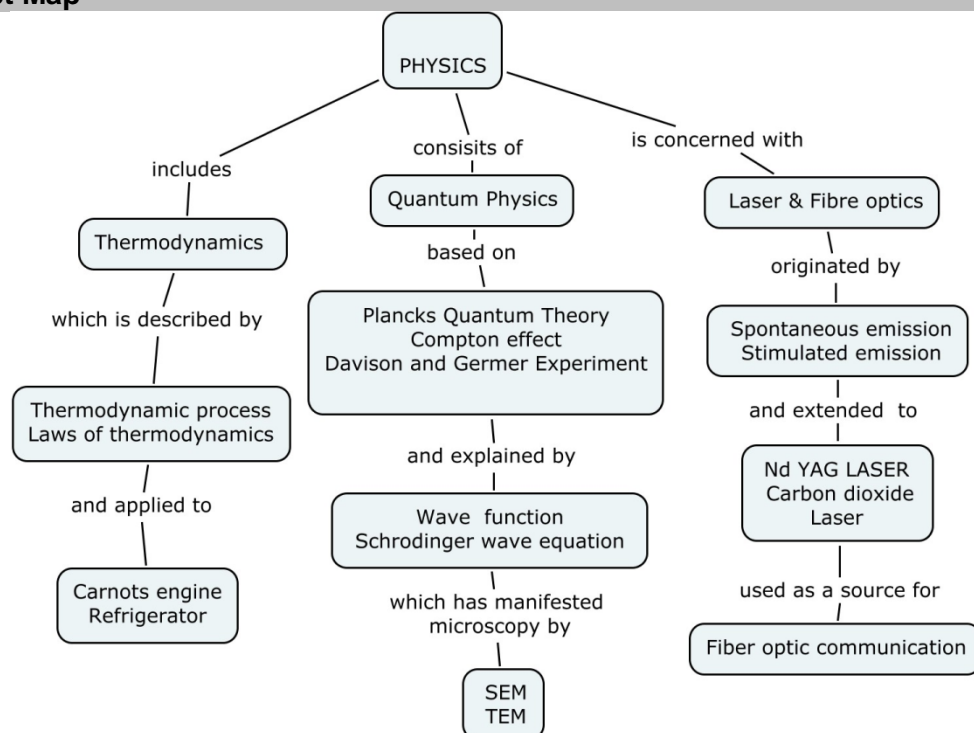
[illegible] Map

PHYSICS

includes

Thermodynamics

which is described by

Thermodynamic process
Laws of thermodynamics

and applied to

Carnots engine
Refrigerator

consisits of

Quantum Physics

based on

Plancks Quantum Theory
Compton effect
Davison and Germer Experiment

and explained by

Wave function
Schrodinger wave equation

which has manifested
microscopy by

SEM
TEM

is concerned with

Laser & Fibre optics

originated by

Spontaneous emission
Stimulated emission

and extended to

Nd YAG LASER
Carbon dioxide
Laser

used as a source for

Fiber optic communication